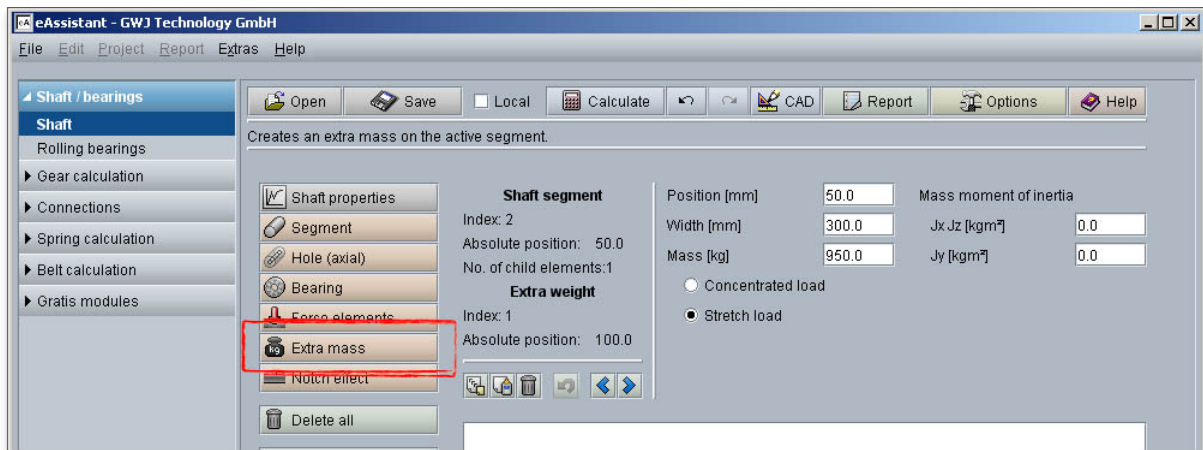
eAssistant - GWJ Technology GmbH

File Edit Project Report Extras Help

Shaft / bearings
Shaft
Rolling bearings
Gear calculation
Connections
Spring calculation
Belt calculation
Gratis modules

Open Save Local Calculate CAD Report Options Help

Creates an extra mass on the active segment.

Shaft properties
Segment
Hole (axial)
Bearing
Force elements
Extra mass
Notch effect
Delete all

Shaft segment
Index: 2
Absolute position: 50.0
No. of child elements:1
Extra weight
Index: 1
Absolute position: 100.0

Position [mm] 50.0
Width [mm] 300.0
Mass [kg] 950.0
Concentrated load
Stretch load

Mass moment of inertia
Jx Jz [kgm²] 0.0
Jy [kgm²] 0.0